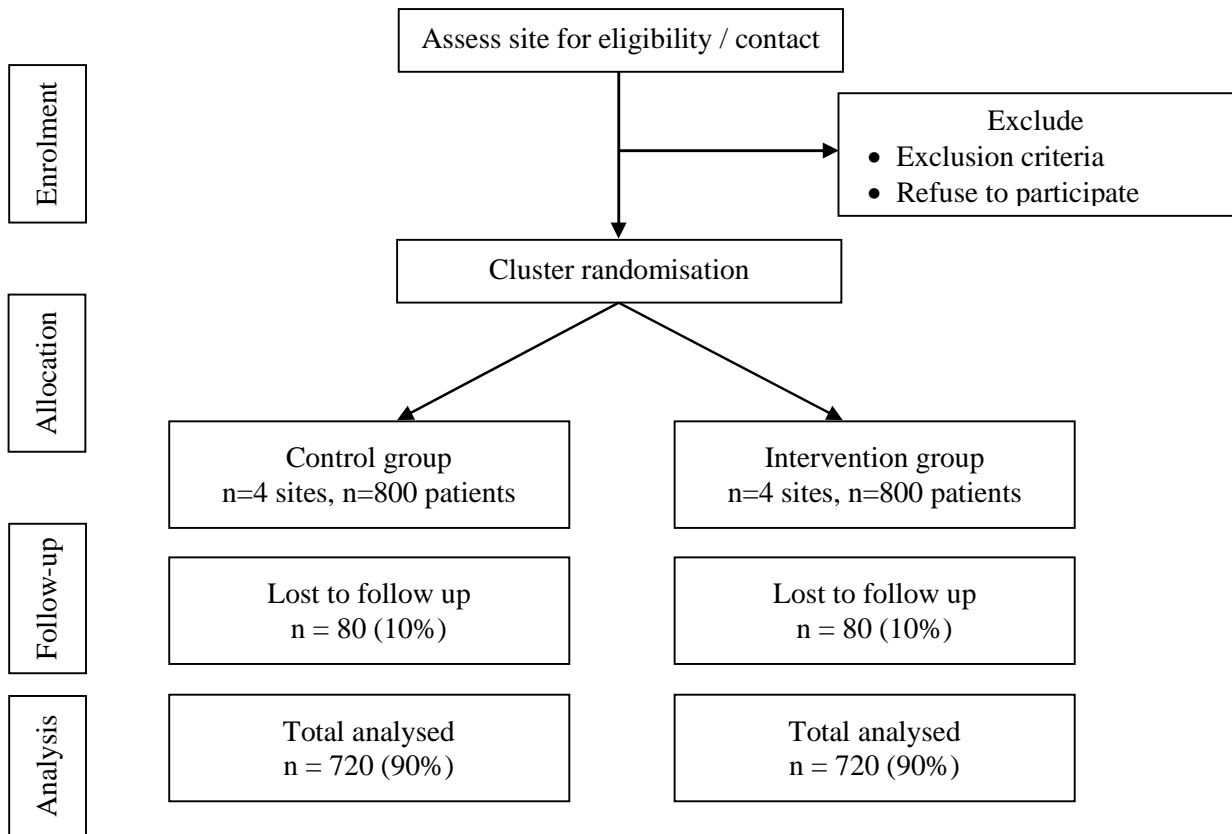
Enrolment

Assess site for eligibility / contact

Exclude
- Exclusion criteria
- Refuse to participate

Allocation

Cluster randomisation

Control group
n=4 sites, n=800 patients

Intervention group
n=4 sites, n=800 patients

Follow-up

Lost to follow up
n = 80 (10%)

Lost to follow up
n = 80 (10%)

Analysis

Total analysed
n = 720 (90%)

Total analysed
n = 720 (90%)